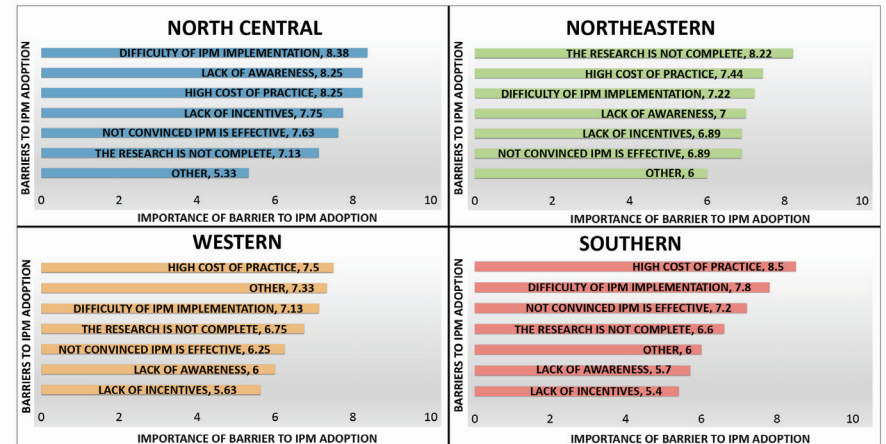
NORTH CENTRAL

BARRIERS TO IPM ADOPTION

DIFFICULTY OF IPM IMPLEMENTATION, 8.38
LACK OF AWARENESS, 8.25
HIGH COST OF PRACTICE, 8.25
LACK OF INCENTIVES, 7.75
NOT CONVINCED IPM IS EFFECTIVE, 7.63
THE RESEARCH IS NOT COMPLETE, 7.13
OTHER, 5.33

0 2 4 6 8 10

IMPORTANCE OF BARRIER TO IPM ADOPTION

NORTHEASTERN

BARRIERS TO IPM ADOPTION

THE RESEARCH IS NOT COMPLETE, 8.22
HIGH COST OF PRACTICE, 7.44
DIFFICULTY OF IPM IMPLEMENTATION, 7.22
LACK OF AWARENESS, 7
LACK OF INCENTIVES, 6.89
NOT CONVINCED IPM IS EFFECTIVE, 6.89
OTHER, 6

0 2 4 6 8 10

IMPORTANCE OF BARRIER TO IPM ADOPTION

WESTERN

BARRIERS TO IPM ADOPTION

HIGH COST OF PRACTICE, 7.5
OTHER, 7.33
DIFFICULTY OF IPM IMPLEMENTATION, 7.13
THE RESEARCH IS NOT COMPLETE, 6.75
NOT CONVINCED IPM IS EFFECTIVE, 6.25
LACK OF AWARENESS, 6
LACK OF INCENTIVES, 5.63

0 2 4 6 8 10

IMPORTANCE OF BARRIER TO IPM ADOPTION

SOUTHERN

BARRIERS TO IPM ADOPTION

HIGH COST OF PRACTICE, 8.5
DIFFICULTY OF IPM IMPLEMENTATION, 7.8
NOT CONVINCED IPM IS EFFECTIVE, 7.2
THE RESEARCH IS NOT COMPLETE, 6.6
OTHER, 6
LACK OF AWARENESS, 5.7
LACK OF INCENTIVES, 5.4

0 2 4 6 8 10

IMPORTANCE OF BARRIER TO IPM ADOPTION